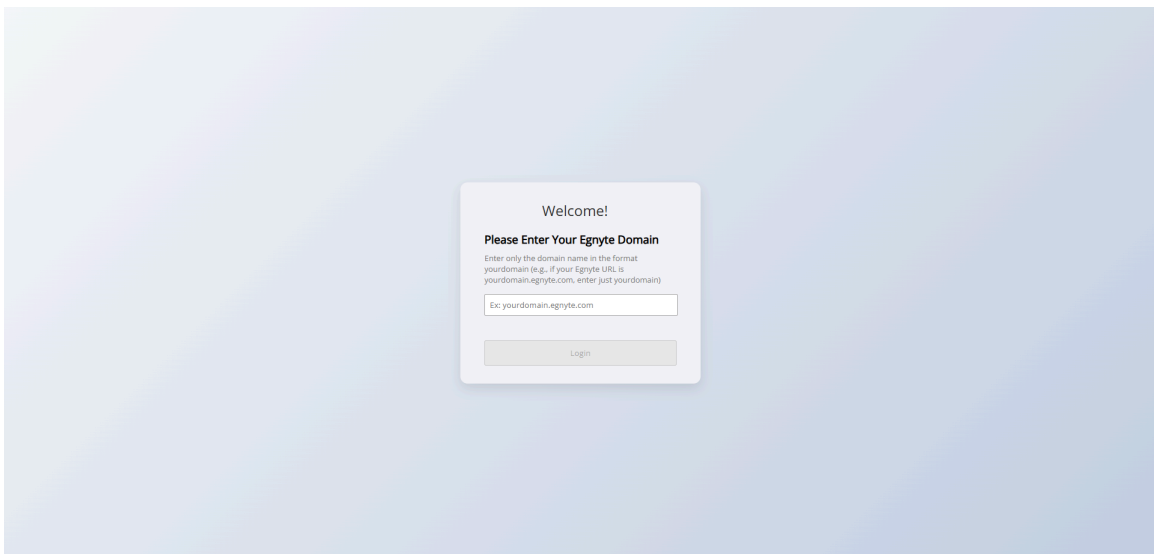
Welcome!

Please Enter Your Egnyte Domain

Enter only the domain name in the format yourdomain (e.g., if your Egnyte URL is yourdomain.egnyte.com, enter just yourdomain)

Ex: yourdomain.egnyte.com

Login